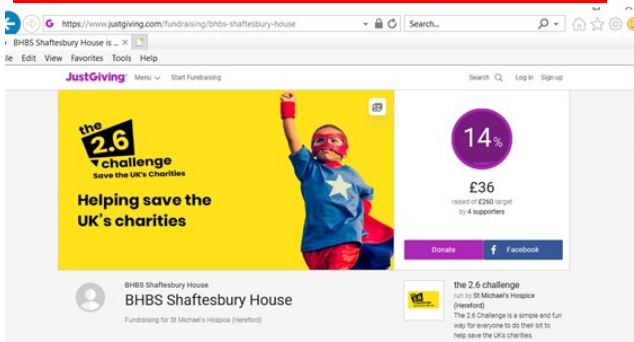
https://www.justgiving.com/fundraising/bhbs-shaftesbury-house
Search...
BHBS Shaftesbury House is ...
ile Edit View Favorites Tools Help
JustGiving Menu Start Fundraising
Search Log in Sign up
the 2.6 challenge
Save the UK's Charities
Helping save the UK's charities
14%
£36
raised of £260 target
by 4 supporters
Donate
Facebook
BHBS Shaftesbury House
BHBS Shaftesbury House
Fundraising for St Michael's Hospice (Hereford)
the 2.6 challenge
run by St Michael's Hospice (Hereford)
The 2.6 Challenge is a simple and fun way for everyone to do their bit to help save the UK's charities.